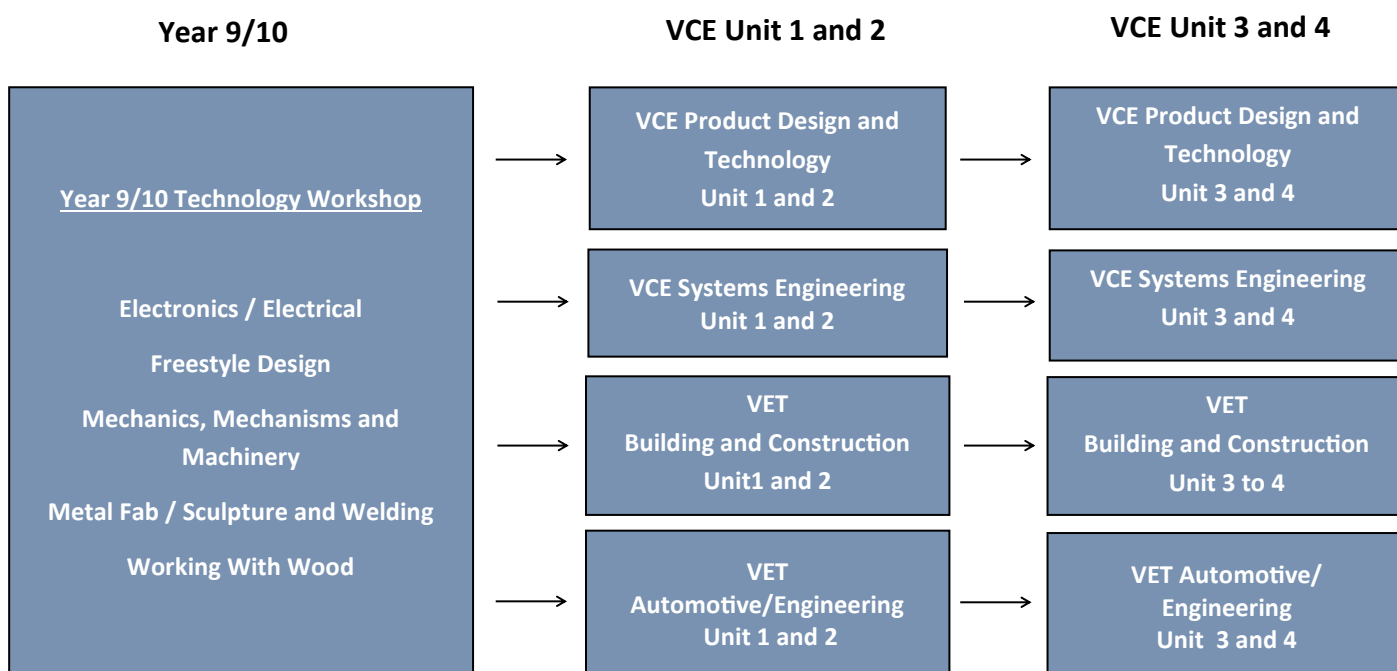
Year 9/10

VCE Unit 1 and 2

VCE Unit 3 and 4

Year 9/10 Technology Workshop

Electronics / Electrical

Freestyle Design

Mechanics, Mechanisms and Machinery

Metal Fab / Sculpture and Welding

Working With Wood

VCE Product Design and Technology
Unit 1 and 2

VCE Systems Engineering
Unit 1 and 2

VET
Building and Construction
Unit1 and 2

VET
Automotive/Engineering
Unit 1 and 2

VCE Product Design and Technology
Unit 3 and 4

VCE Systems Engineering
Unit 3 and 4

VET
Building and Construction
Unit 3 to 4

VET Automotive/
Engineering
Unit 3 and 4